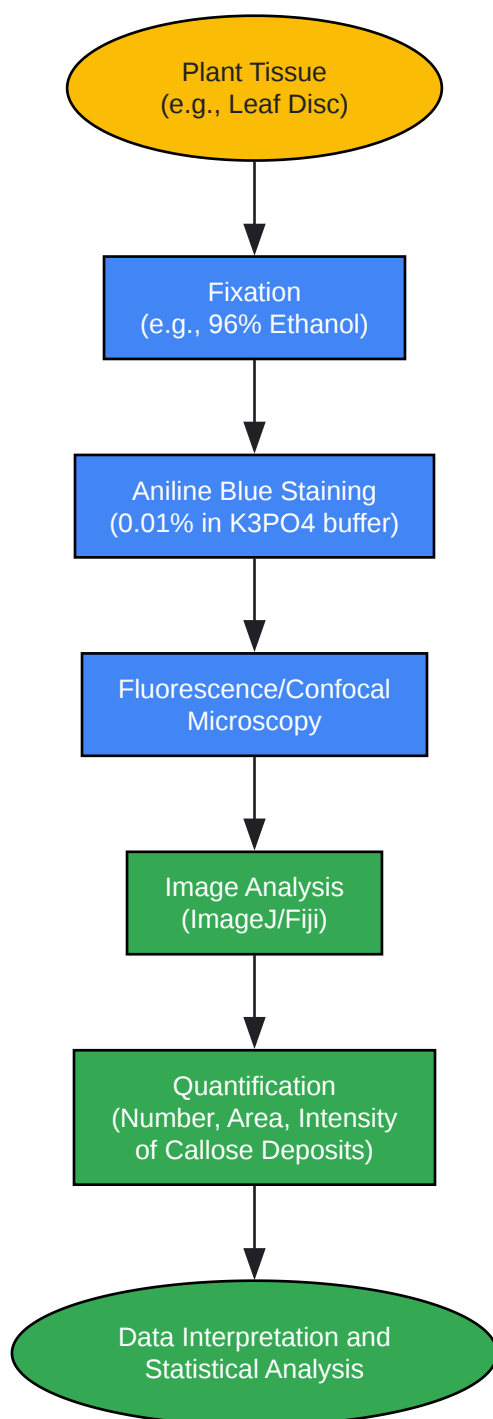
Plant Tissue
(e.g., Leaf Disc)

Fixation
(e.g., 96% Ethanol)

Aniline Blue Staining
(0.01% in K3PO4 buffer)

Fluorescence/Confocal
Microscopy

Image Analysis
(ImageJ/Fiji)

Quantification
(Number, Area, Intensity
of Callose Deposits)

Data Interpretation and
Statistical Analysis